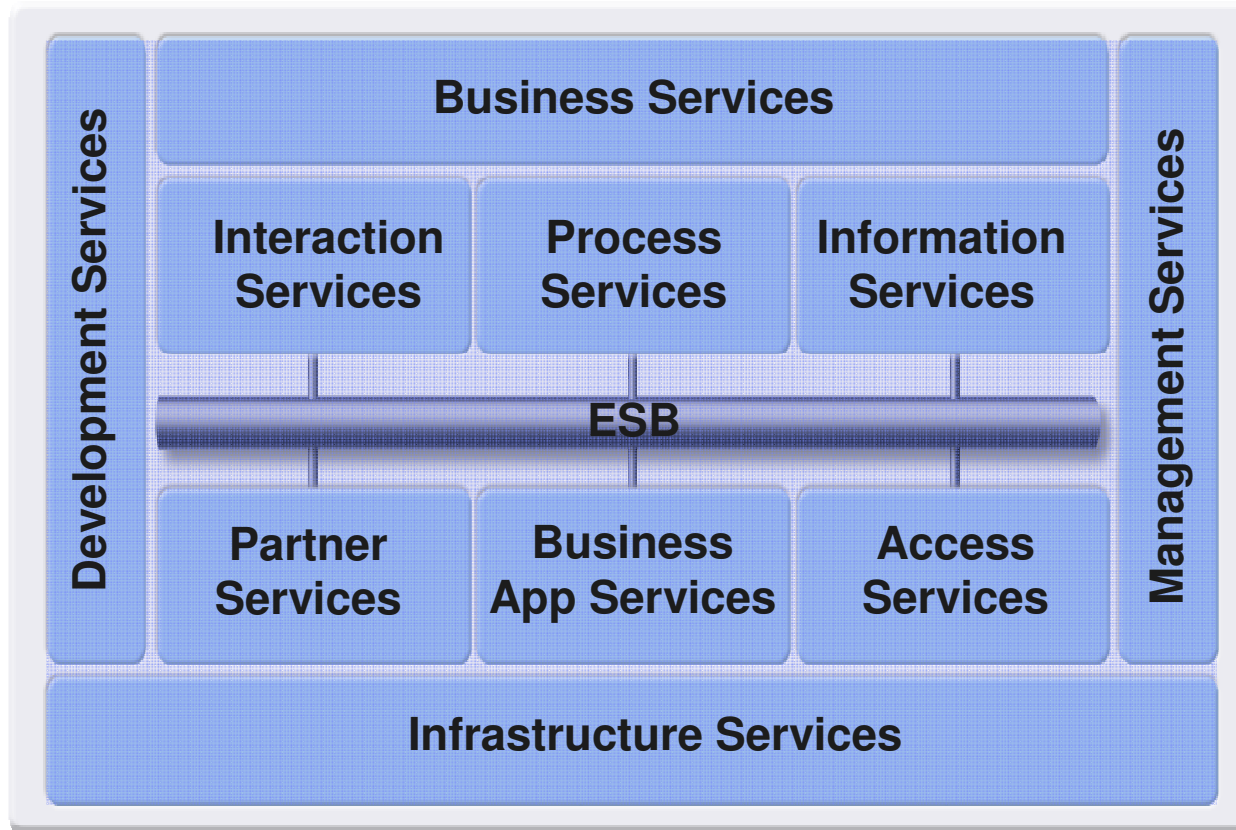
Development Services

Business Services

Interaction Services

Process Services

Information Services

ESB

Partner Services

Business App Services

Access Services

Management Services

Infrastructure Services